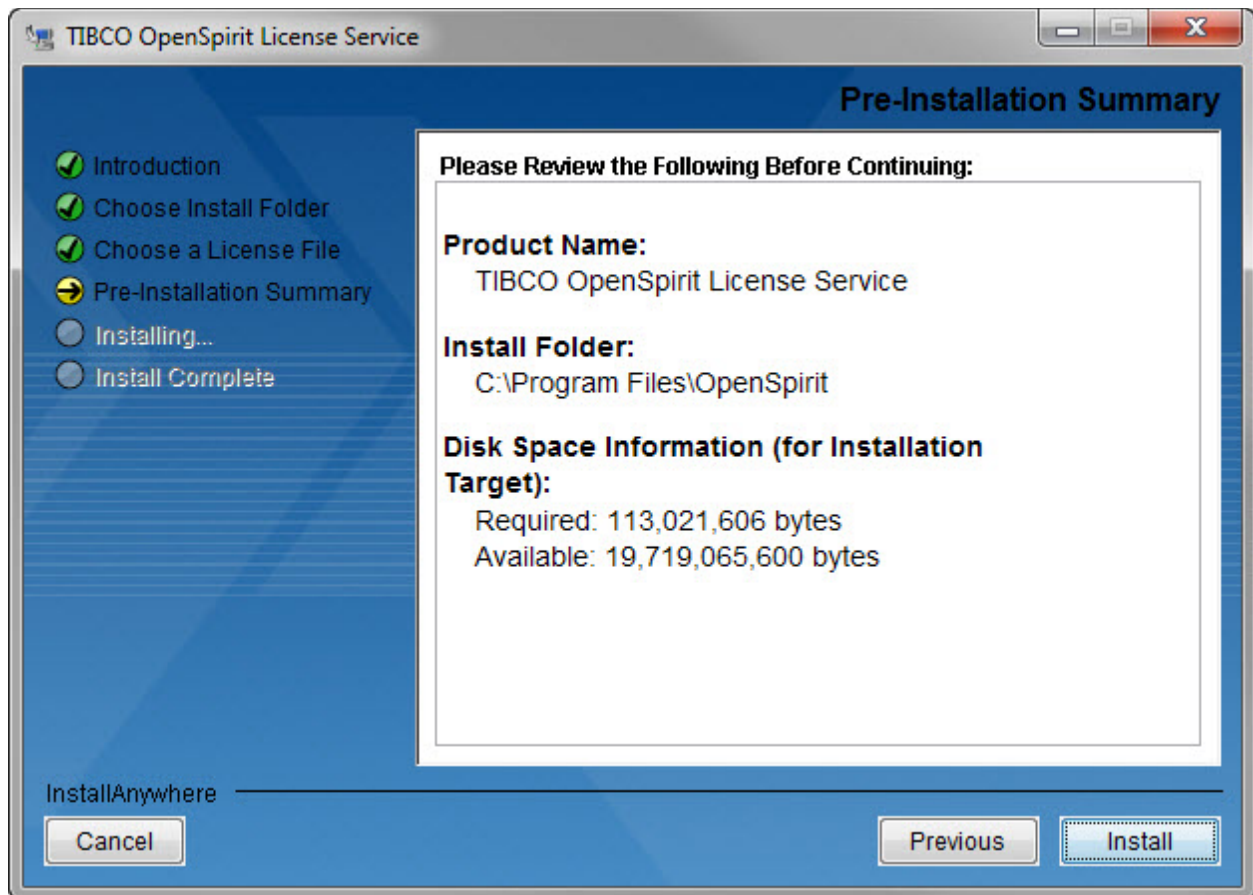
TIBCO OpenSpirit License Service

Pre-Installation Summary

Introduction
Choose Install Folder
Choose a License File
Pre-Installation Summary
Installing...
Install Complete

Please Review the Following Before Continuing:

Product Name:
TIBCO OpenSpirit License Service

Install Folder:
C:\Program Files\OpenSpirit

Disk Space Information (for Installation Target):
Required: 113,021,606 bytes
Available: 19,719,065,600 bytes

InstallAnywhere

Cancel

Previous

Install